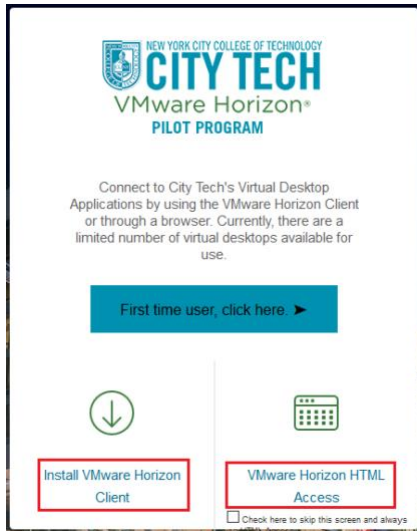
NEW YORK CITY COLLEGE OF TECHNOLOGY
CITY TECH
VMware Horizon®
PILOT PROGRAM

Connect to City Tech's Virtual Desktop Applications by using the VMware Horizon Client or through a browser. Currently, there are a limited number of virtual desktops available for use.

First time user, click here. ➤

Install VMware Horizon Client

VMware Horizon HTML Access

Check here to skip this screen and always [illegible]